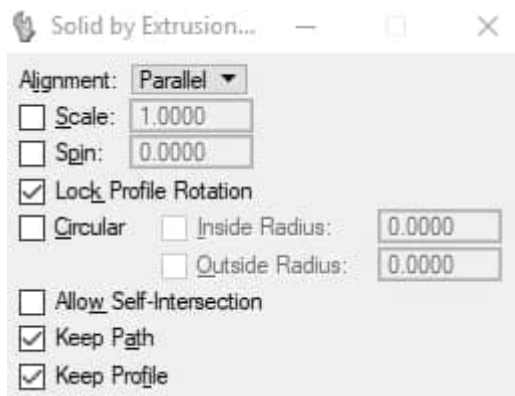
Solid by Extrusion...

Alignment: Parallel

Scale: 1.0000

Spin: 0.0000

Lock Profile Rotation

Circular

Inside Radius: 0.0000

Outside Radius: 0.0000

Allow Self-Intersection

Keep Path

Keep Profile